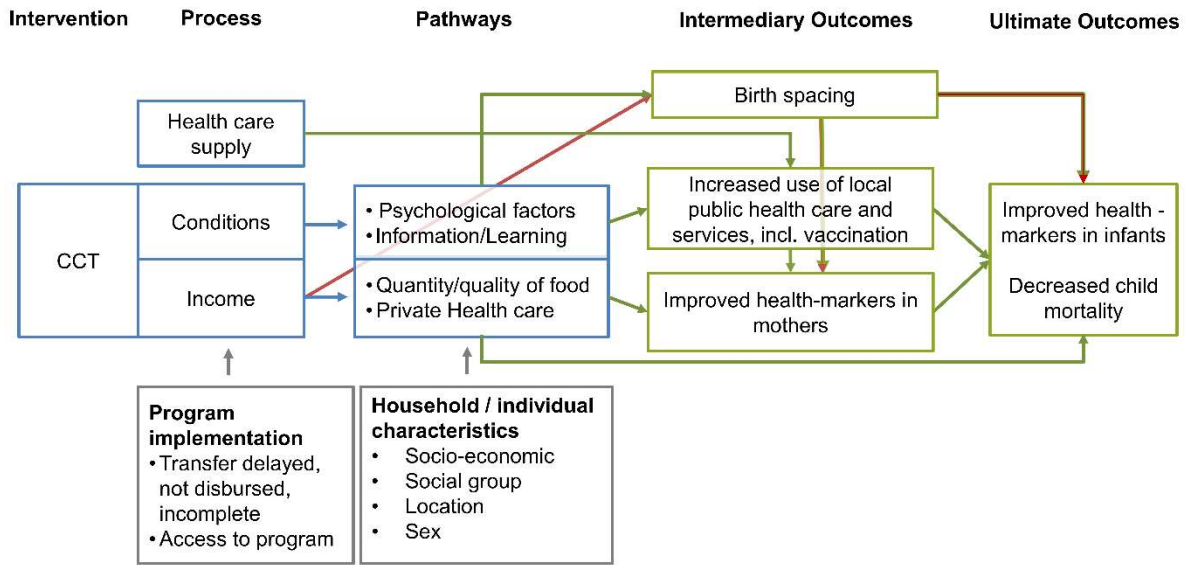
Intervention Process Pathways Intermediary Outcomes Ultimate Outcomes

Birth spacing

Health care supply

CCT

Conditions

Income

• Psychological factors
• Information/Learning

• Quantity/quality of food
• Private Health care

Increased use of local public health care and services, incl. vaccination

Improved health-markers in mothers

Improved health - markers in infants

Decreased child mortality

Program implementation
• Transfer delayed, not disbursed, incomplete
• Access to program

Household / individual characteristics
• Socio-economic
• Social group
• Location
• Sex